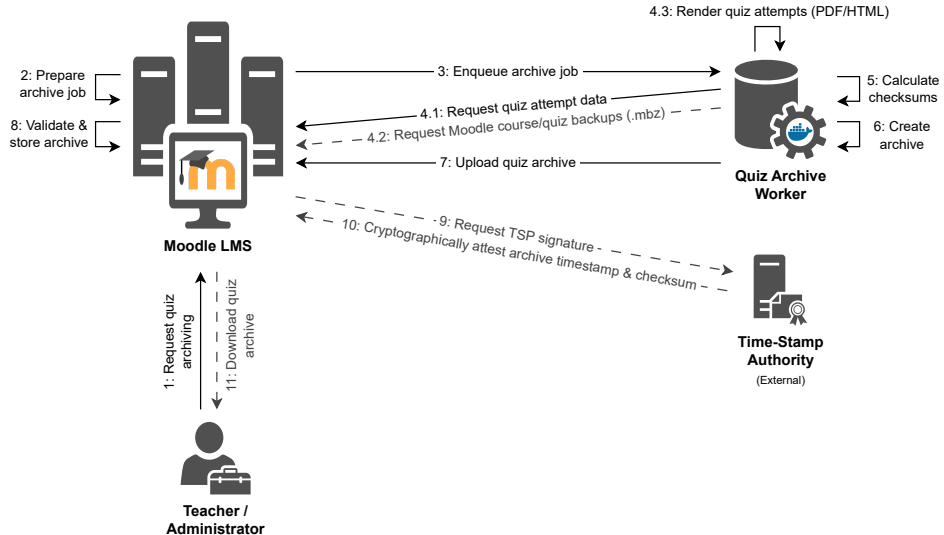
4.3: Render quiz attempts (PDF/HTML)

2: Prepare archive job

8: Validate & store archive

3: Enqueue archive job

4.1: Request quiz attempt data

4.2: Request Moodle course/quiz backups (.mbz)

7: Upload quiz archive

5: Calculate checksums

6: Create archive

Quiz Archive Worker

Moodle LMS

9: Request TSP signature

10: Cryptographically attest archive timestamp & checksum

1: Request quiz archiving

11: Download quiz archive

Time-Stamp Authority

(External)

Teacher / Administrator